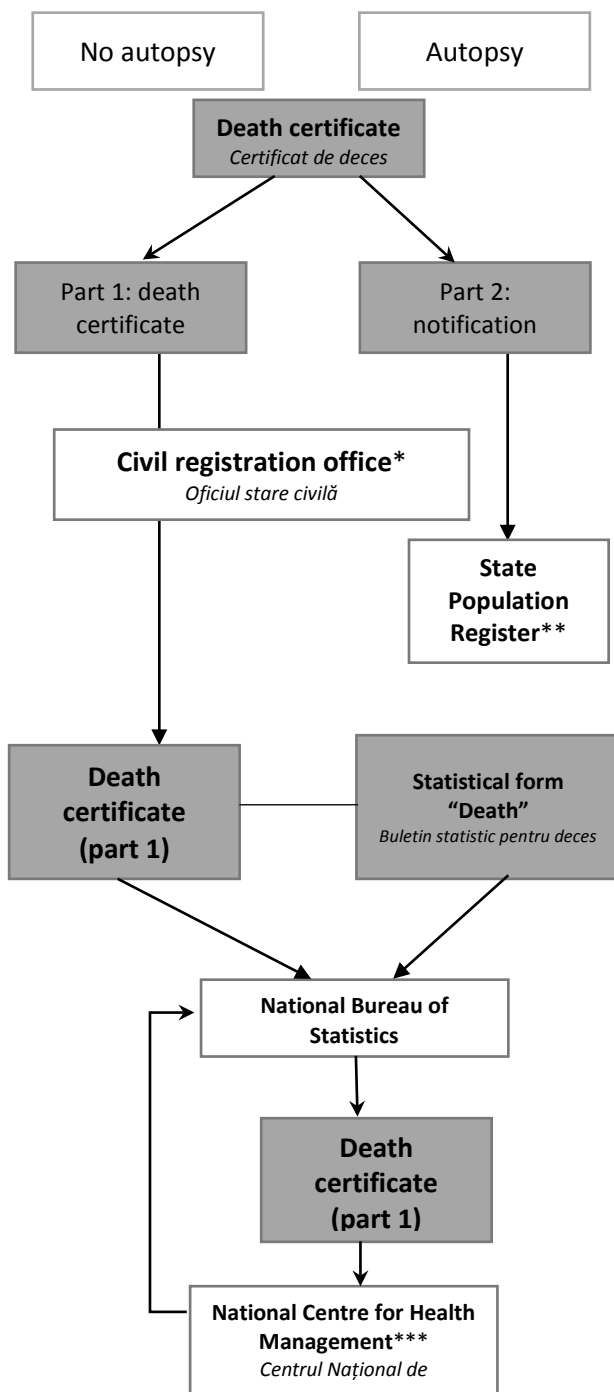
No autopsy

Autopsy

**Death certificate**
*Certificat de deces*

Part 1: death certificate

Part 2: notification

**Civil registration office***
*Oficiul stare civilă*

**State Population Register****

**Death certificate (part 1)**

**Statistical form "Death"**
*Buletin statistic pentru deces*

**National Bureau of Statistics**

**Death certificate (part 1)**

**National Centre for Health Management*****
*Centrul Național de*